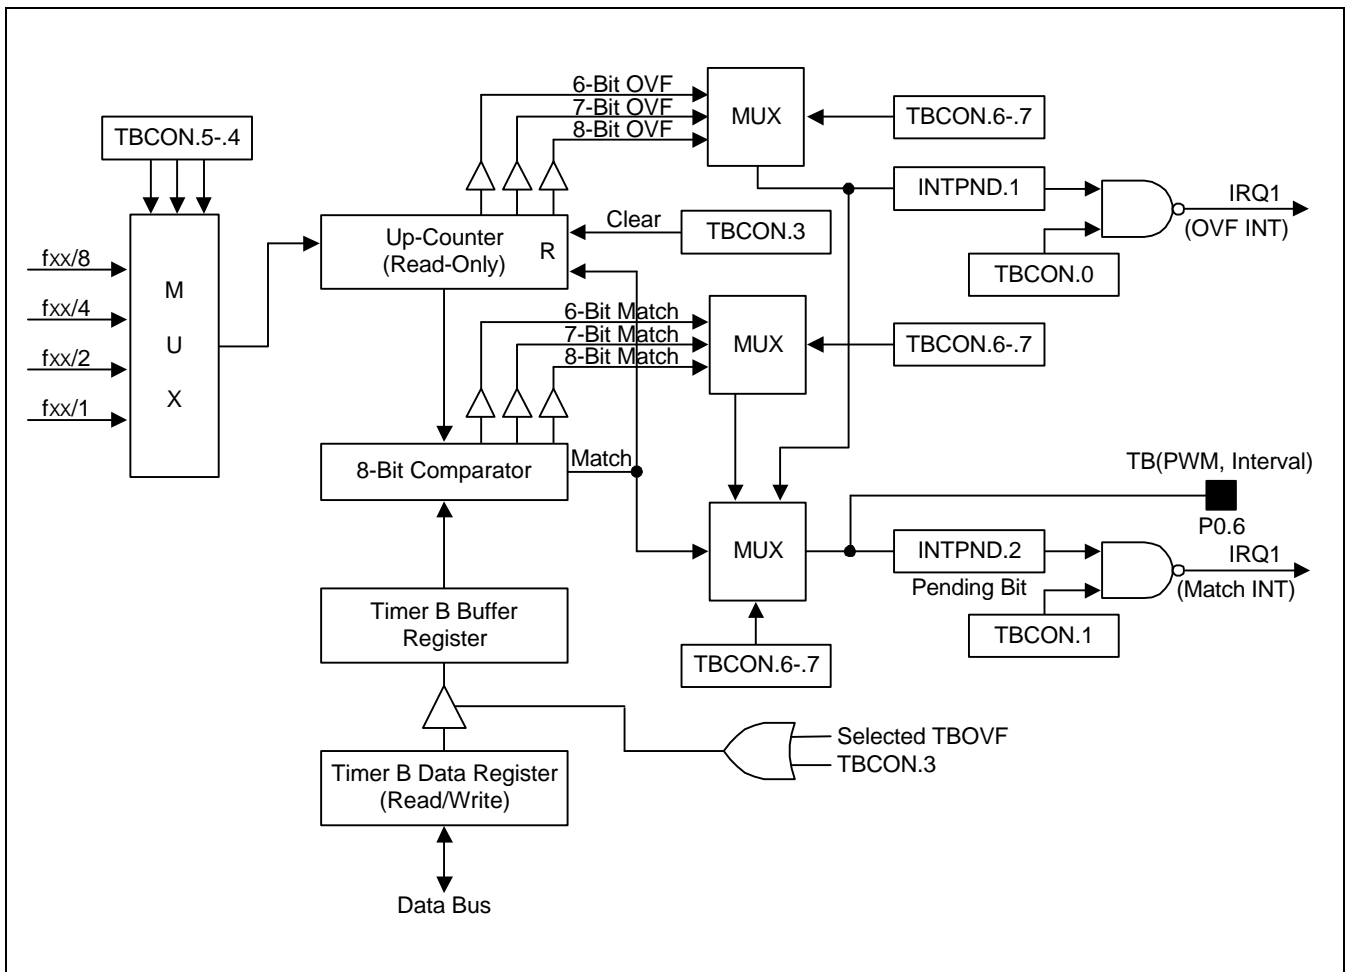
TBCON.5-.4

fxx/8

fxx/4

fxx/2

fxx/1

M
U
X

6-Bit OVF
7-Bit OVF
8-Bit OVF

MUX

TBCON.6-.7

INTPND.1

IRQ1
(OVF INT)

TBCON.0

Up-Counter
(Read-Only)

R

Clear

TBCON.3

6-Bit Match
7-Bit Match
8-Bit Match

MUX

TBCON.6-.7

8-Bit Comparator

Match

TB(PWM, Interval)

P0.6

MUX

INTPND.2

Pending Bit

IRQ1
(Match INT)

TBCON.1

Timer B Buffer
Register

TBCON.6-.7

Selected TBOVF
TBCON.3

Timer B Data Register
(Read/Write)

Data Bus